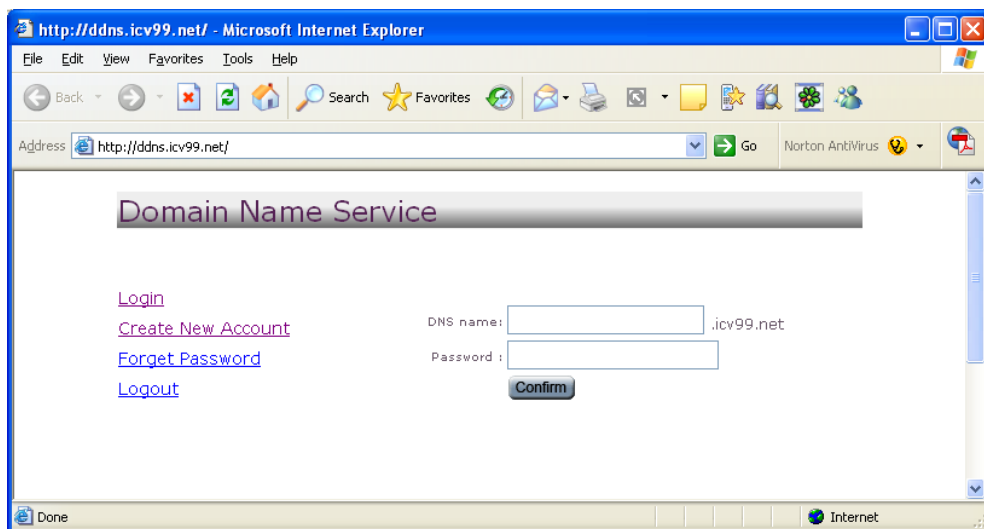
http://ddns.icv99.net/ - Microsoft Internet Explorer

File Edit View Favorites Tools Help

Back Search Favorites

Address http://ddns.icv99.net/ Go Norton AntiVirus

Domain Name Service

Login
Create New Account
Forget Password
Logout

DNS name: .icv99.net
Password :
Confirm

Done Internet